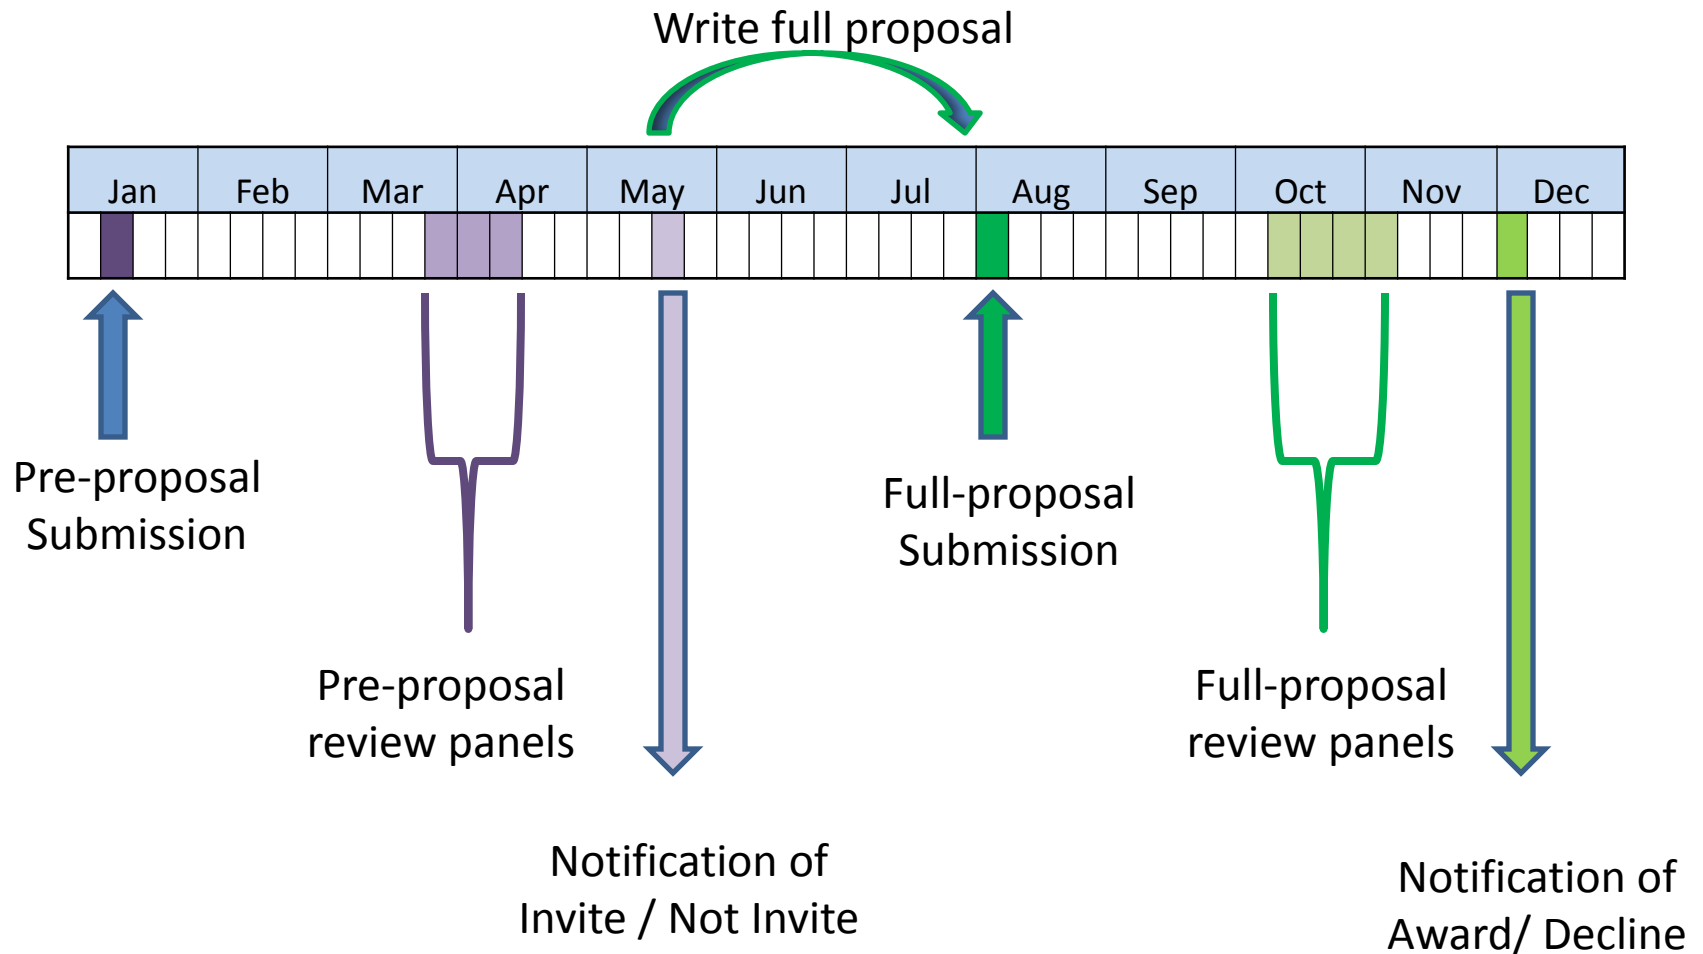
Write full proposal

| Jan | Feb | Mar | Apr | May | Jun | Jul | Aug | Sep | Oct | Nov | Dec |
|---|---|---|---|---|---|---|---|---|---|---|---|

Pre-proposal Submission

Pre-proposal review panels

Notification of Invite / Not Invite

Full-proposal Submission

Full-proposal review panels

Notification of Award/ Decline